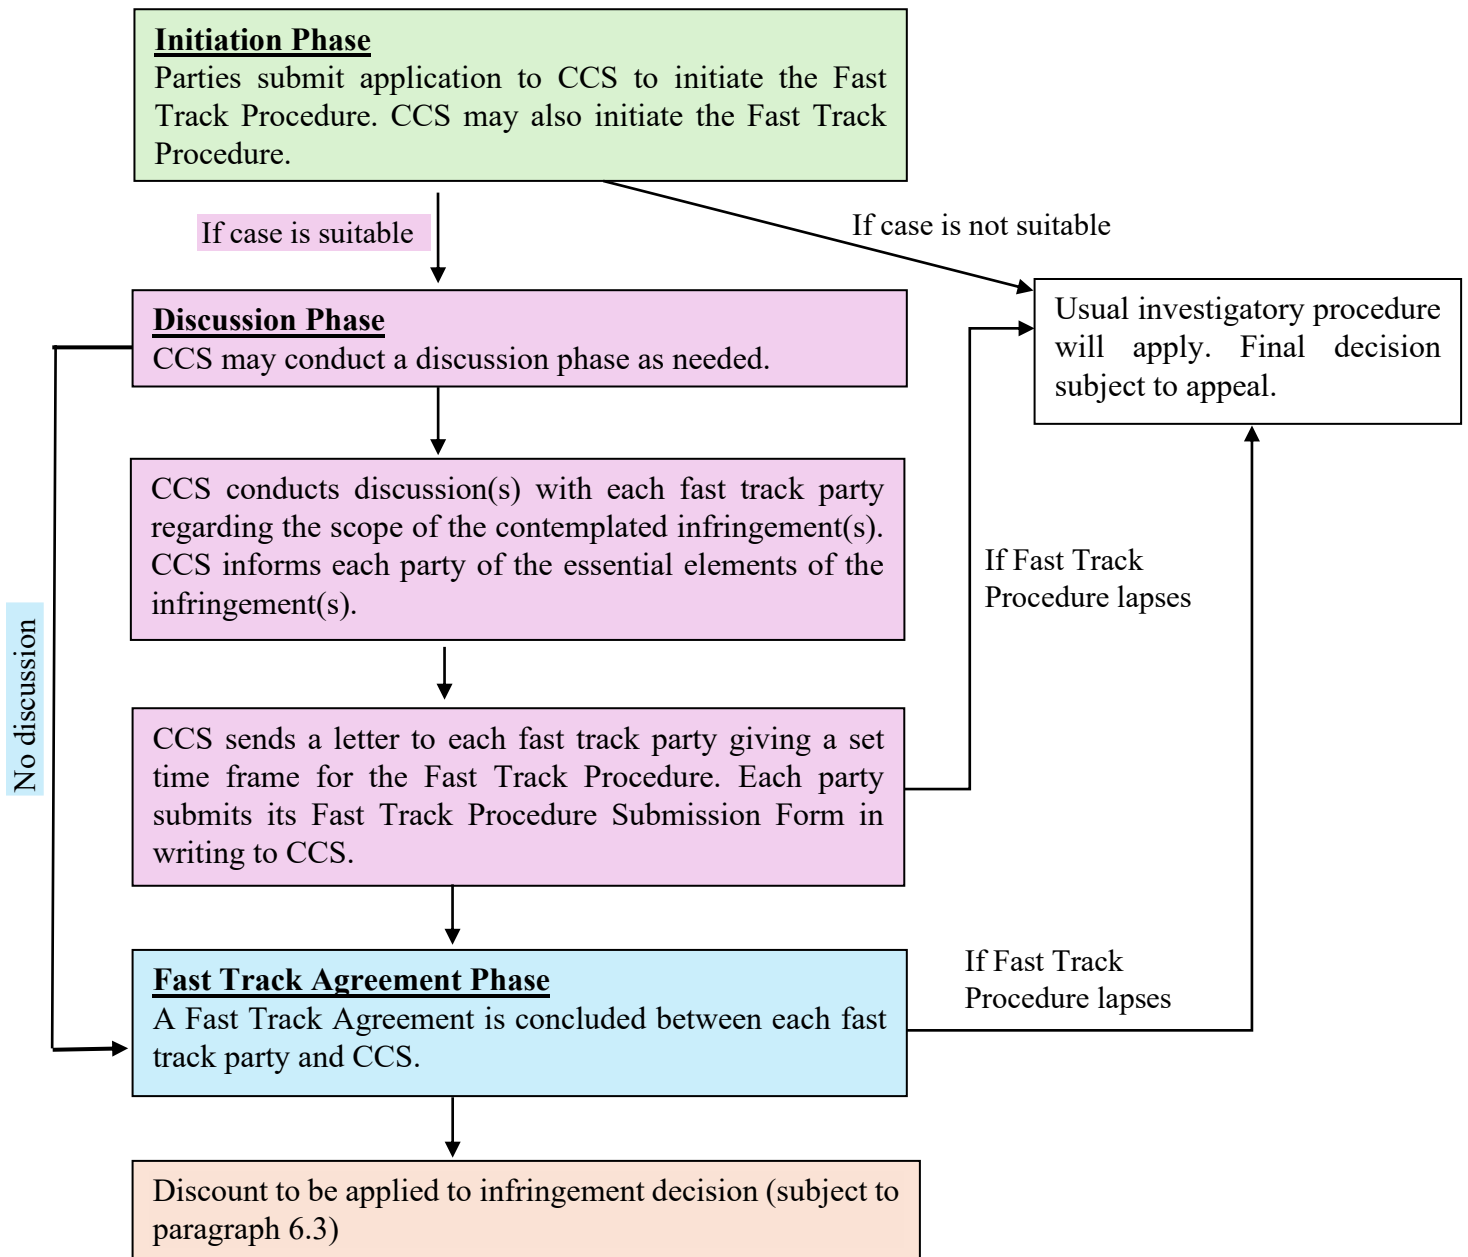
Initiation Phase
Parties submit application to CCS to initiate the Fast Track Procedure. CCS may also initiate the Fast Track Procedure.

If case is suitable

If case is not suitable

Usual investigatory procedure will apply. Final decision subject to appeal.

Discussion Phase
CCS may conduct a discussion phase as needed.

CCS conducts discussion(s) with each fast track party regarding the scope of the contemplated infringement(s). CCS informs each party of the essential elements of the infringement(s).

If Fast Track Procedure lapses

No discussion

CCS sends a letter to each fast track party giving a set time frame for the Fast Track Procedure. Each party submits its Fast Track Procedure Submission Form in writing to CCS.

Fast Track Agreement Phase
A Fast Track Agreement is concluded between each fast track party and CCS.

If Fast Track Procedure lapses

Discount to be applied to infringement decision (subject to paragraph 6.3)